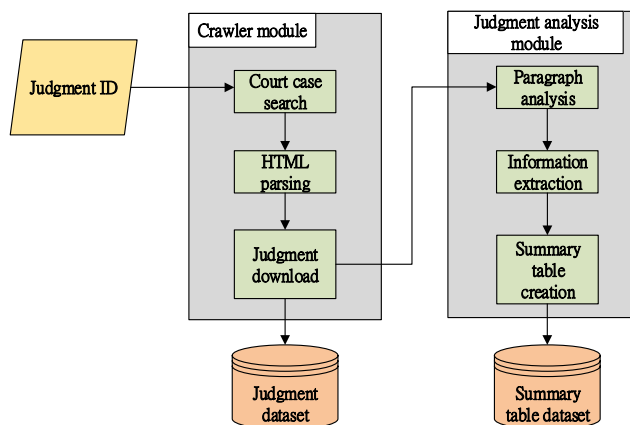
Judgment ID

Crawler module

Court case search

HTML parsing

Judgment download

Judgment dataset

Judgment analysis module

Paragraph analysis

Information extraction

Summary table creation

Summary table dataset